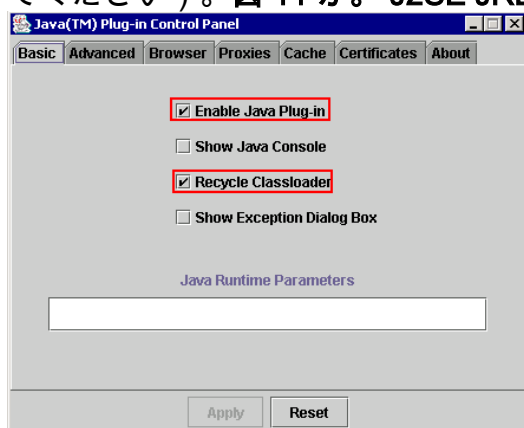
てください）。画面が。J2SE JRE

Java(TM) Plug-in Control Panel

Basic | Advanced | Browser | Proxies | Cache | Certificates | About

☑ Enable Java Plug-in

☐ Show Java Console

☑ Recycle Classloader

☐ Show Exception Dialog Box

Java Runtime Parameters

Apply | Reset